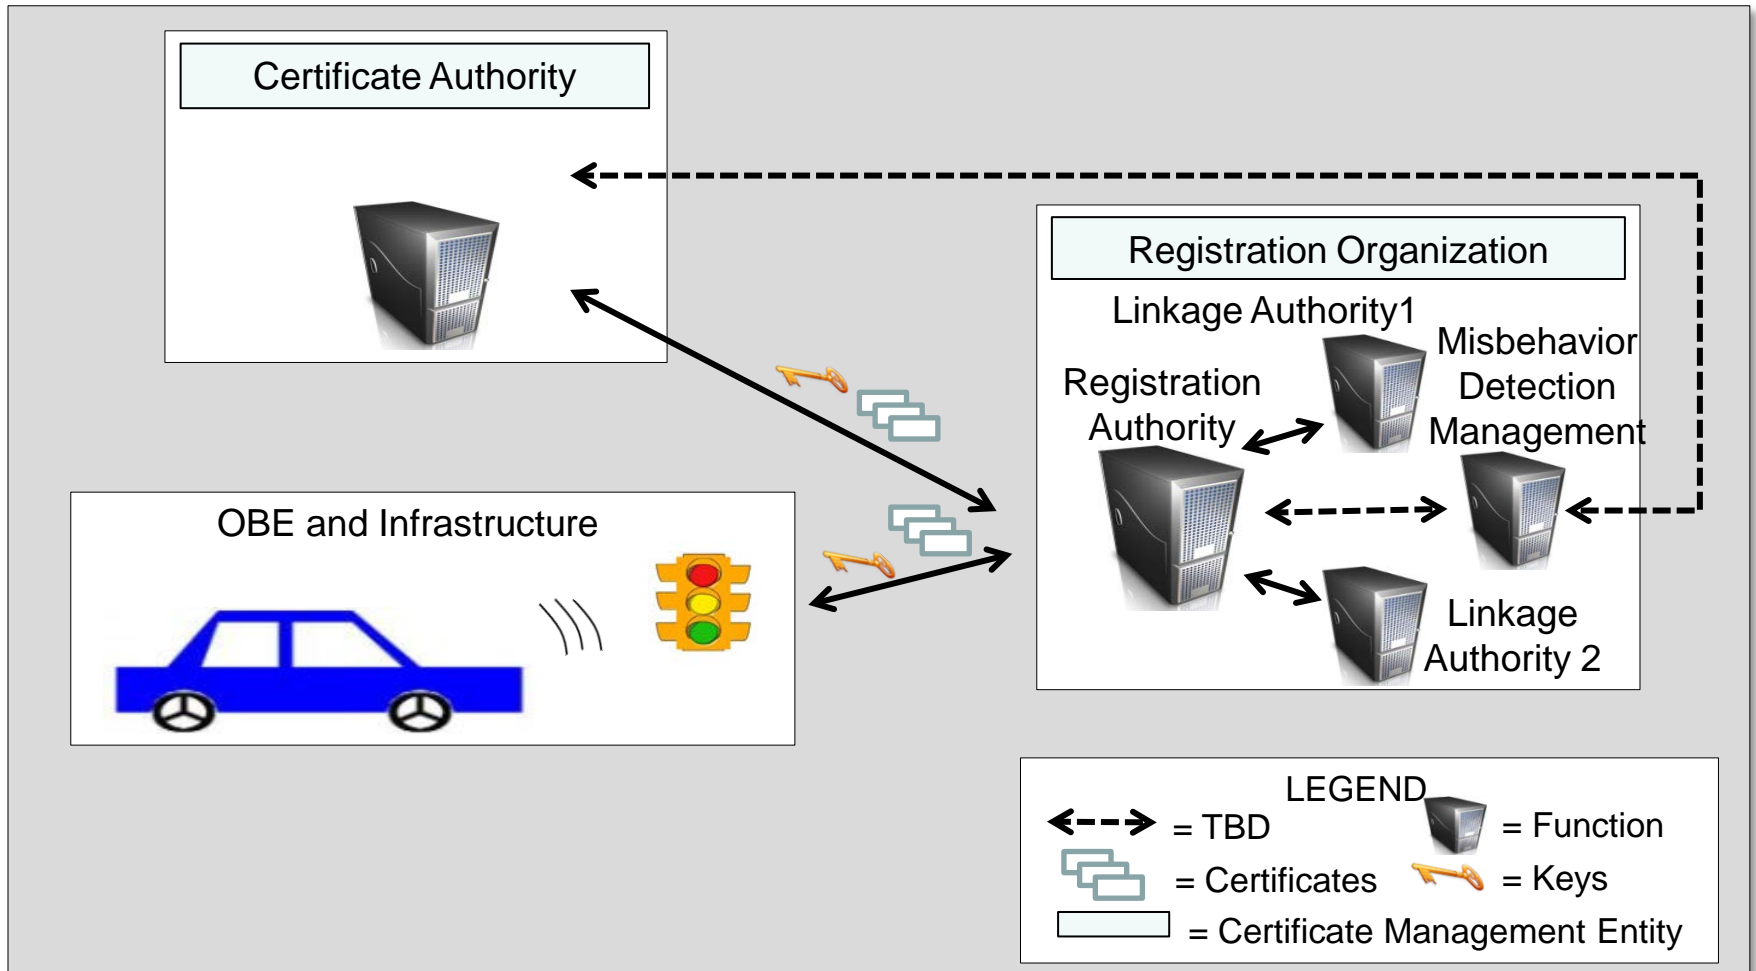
Certificate Authority

Registration Organization

Linkage Authority1

Registration Authority

Misbehavior Detection Management

Linkage Authority 2

OBE and Infrastructure

LEGEND

= TBD

= Function

= Certificates

= Keys

= Certificate Management Entity